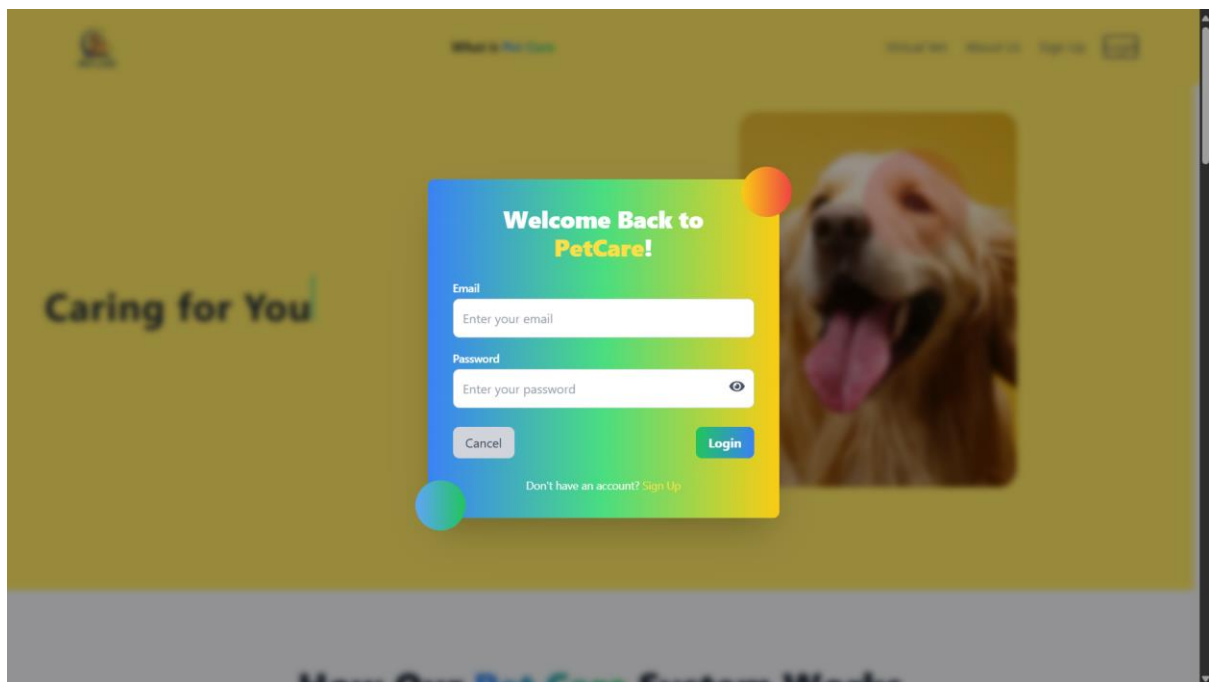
What is Pet Care

Virtual Vet About Us Sign Up

Caring for You

Welcome Back to PetCare!

Email

Enter your email

Password

Enter your password

Cancel

Login

Don't have an account? Sign Up

How Our Pet Care System Works